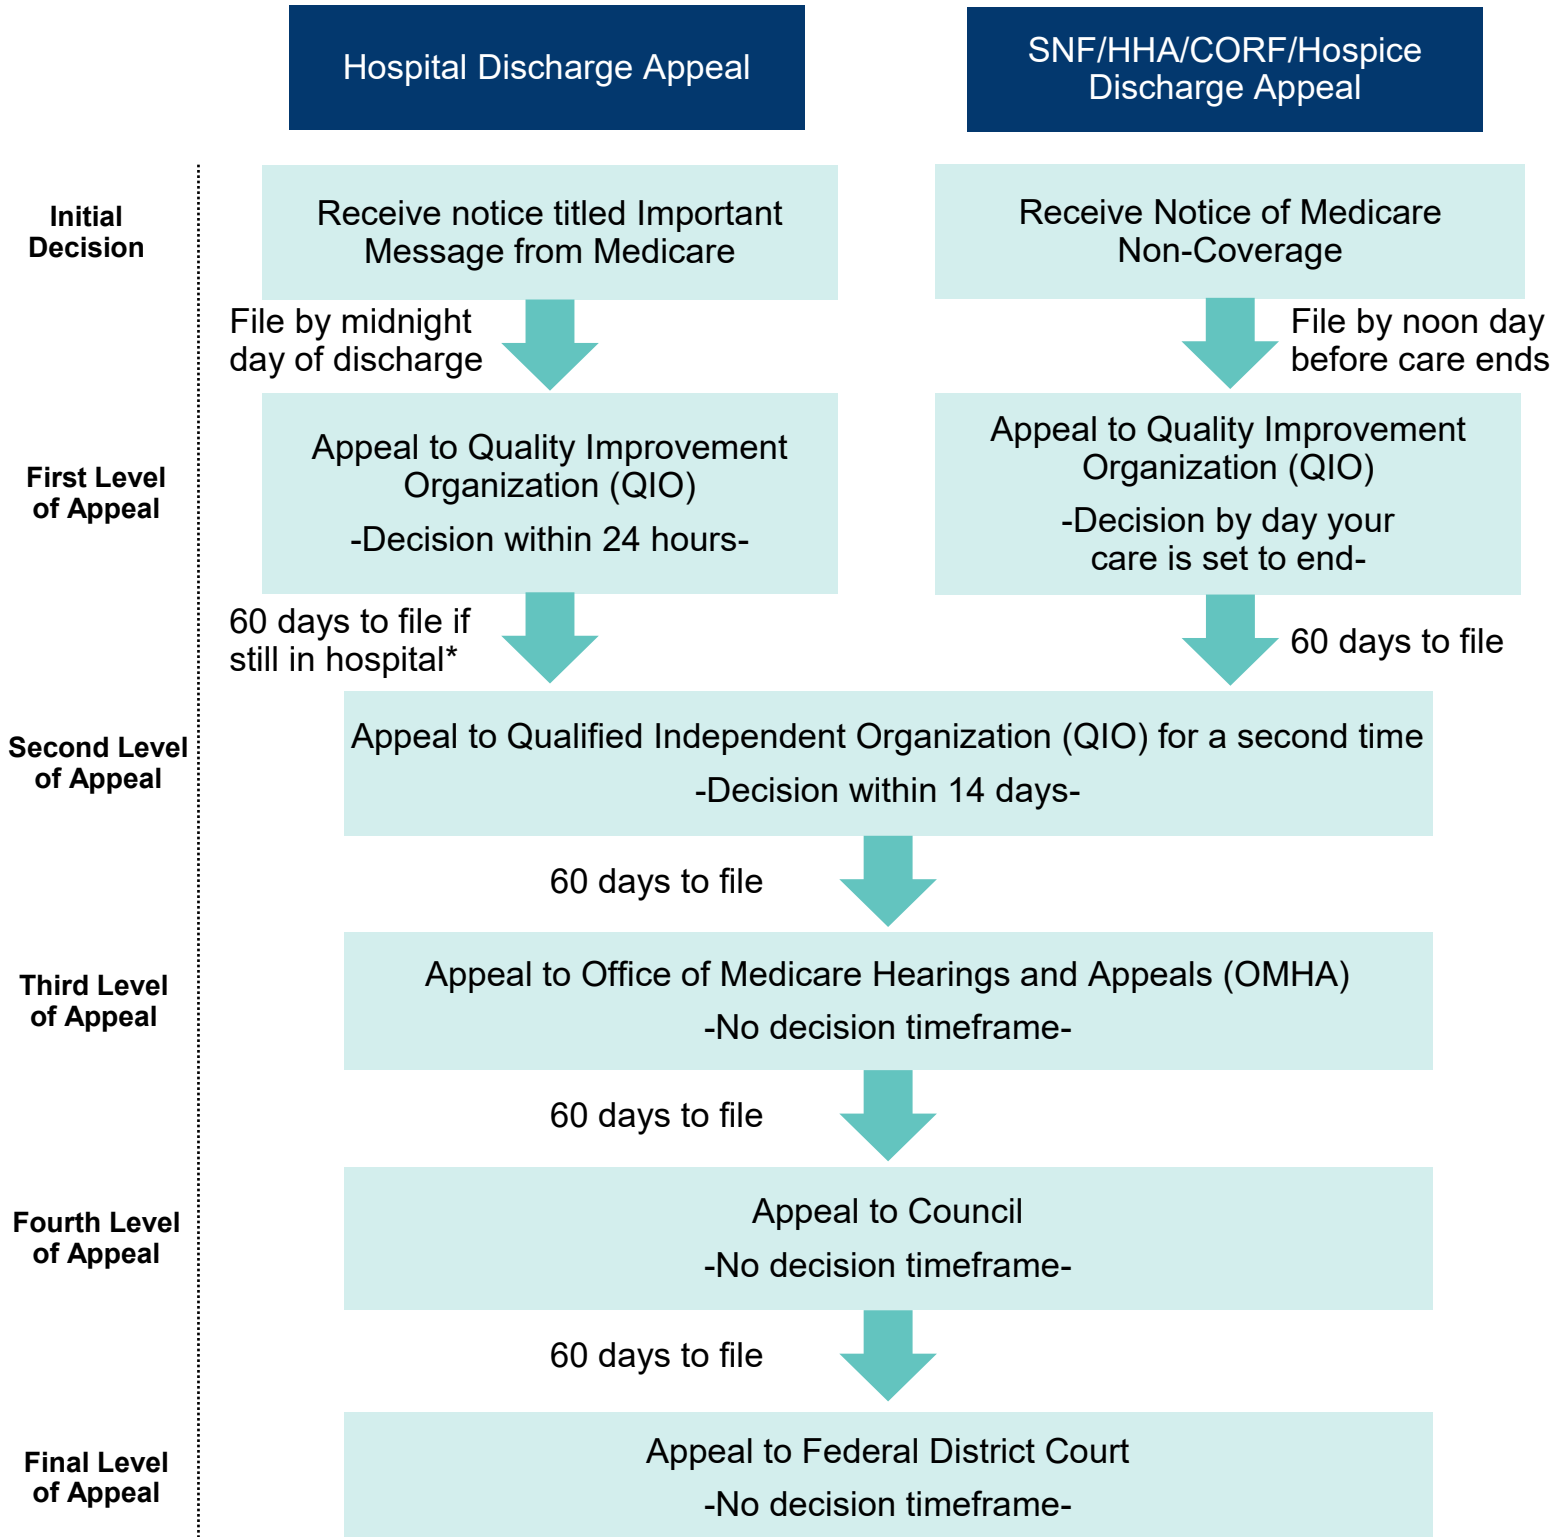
Hospital Discharge Appeal

SNF/HHA/CORF/Hospice Discharge Appeal

Initial Decision

Receive notice titled Important Message from Medicare

Receive Notice of Medicare Non-Coverage

File by midnight day of discharge

File by noon day before care ends

First Level of Appeal

Appeal to Quality Improvement Organization (QIO)

-Decision within 24 hours-

Appeal to Quality Improvement Organization (QIO)

-Decision by day your care is set to end-

60 days to file if still in hospital*

60 days to file

Second Level of Appeal

Appeal to Qualified Independent Organization (QIO) for a second time

-Decision within 14 days-

60 days to file

Third Level of Appeal

Appeal to Office of Medicare Hearings and Appeals (OMHA)

-No decision timeframe-

60 days to file

Fourth Level of Appeal

Appeal to Council

-No decision timeframe-

60 days to file

Final Level of Appeal

Appeal to Federal District Court

-No decision timeframe-